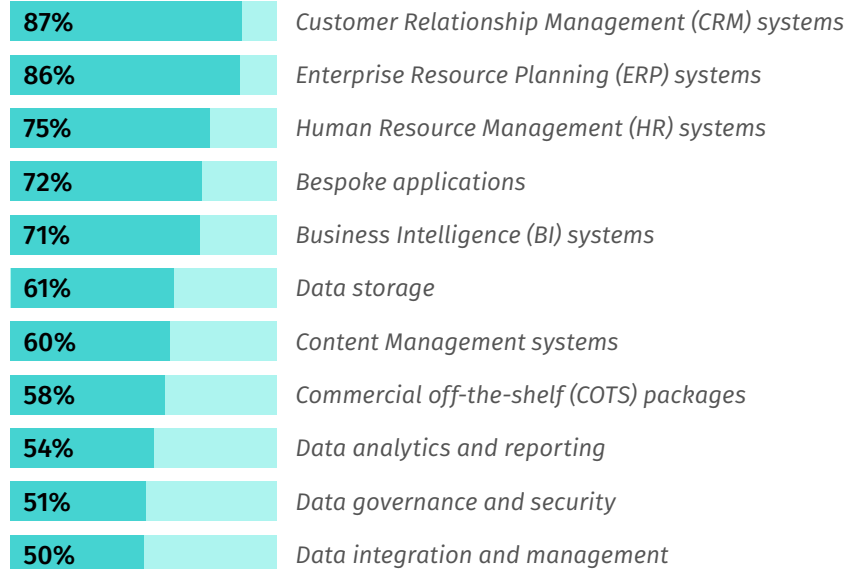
87% Customer Relationship Management (CRM) systems
86% Enterprise Resource Planning (ERP) systems
75% Human Resource Management (HR) systems
72% Bespoke applications
71% Business Intelligence (BI) systems
61% Data storage
60% Content Management systems
58% Commercial off-the-shelf (COTS) packages
54% Data analytics and reporting
51% Data governance and security
50% Data integration and management